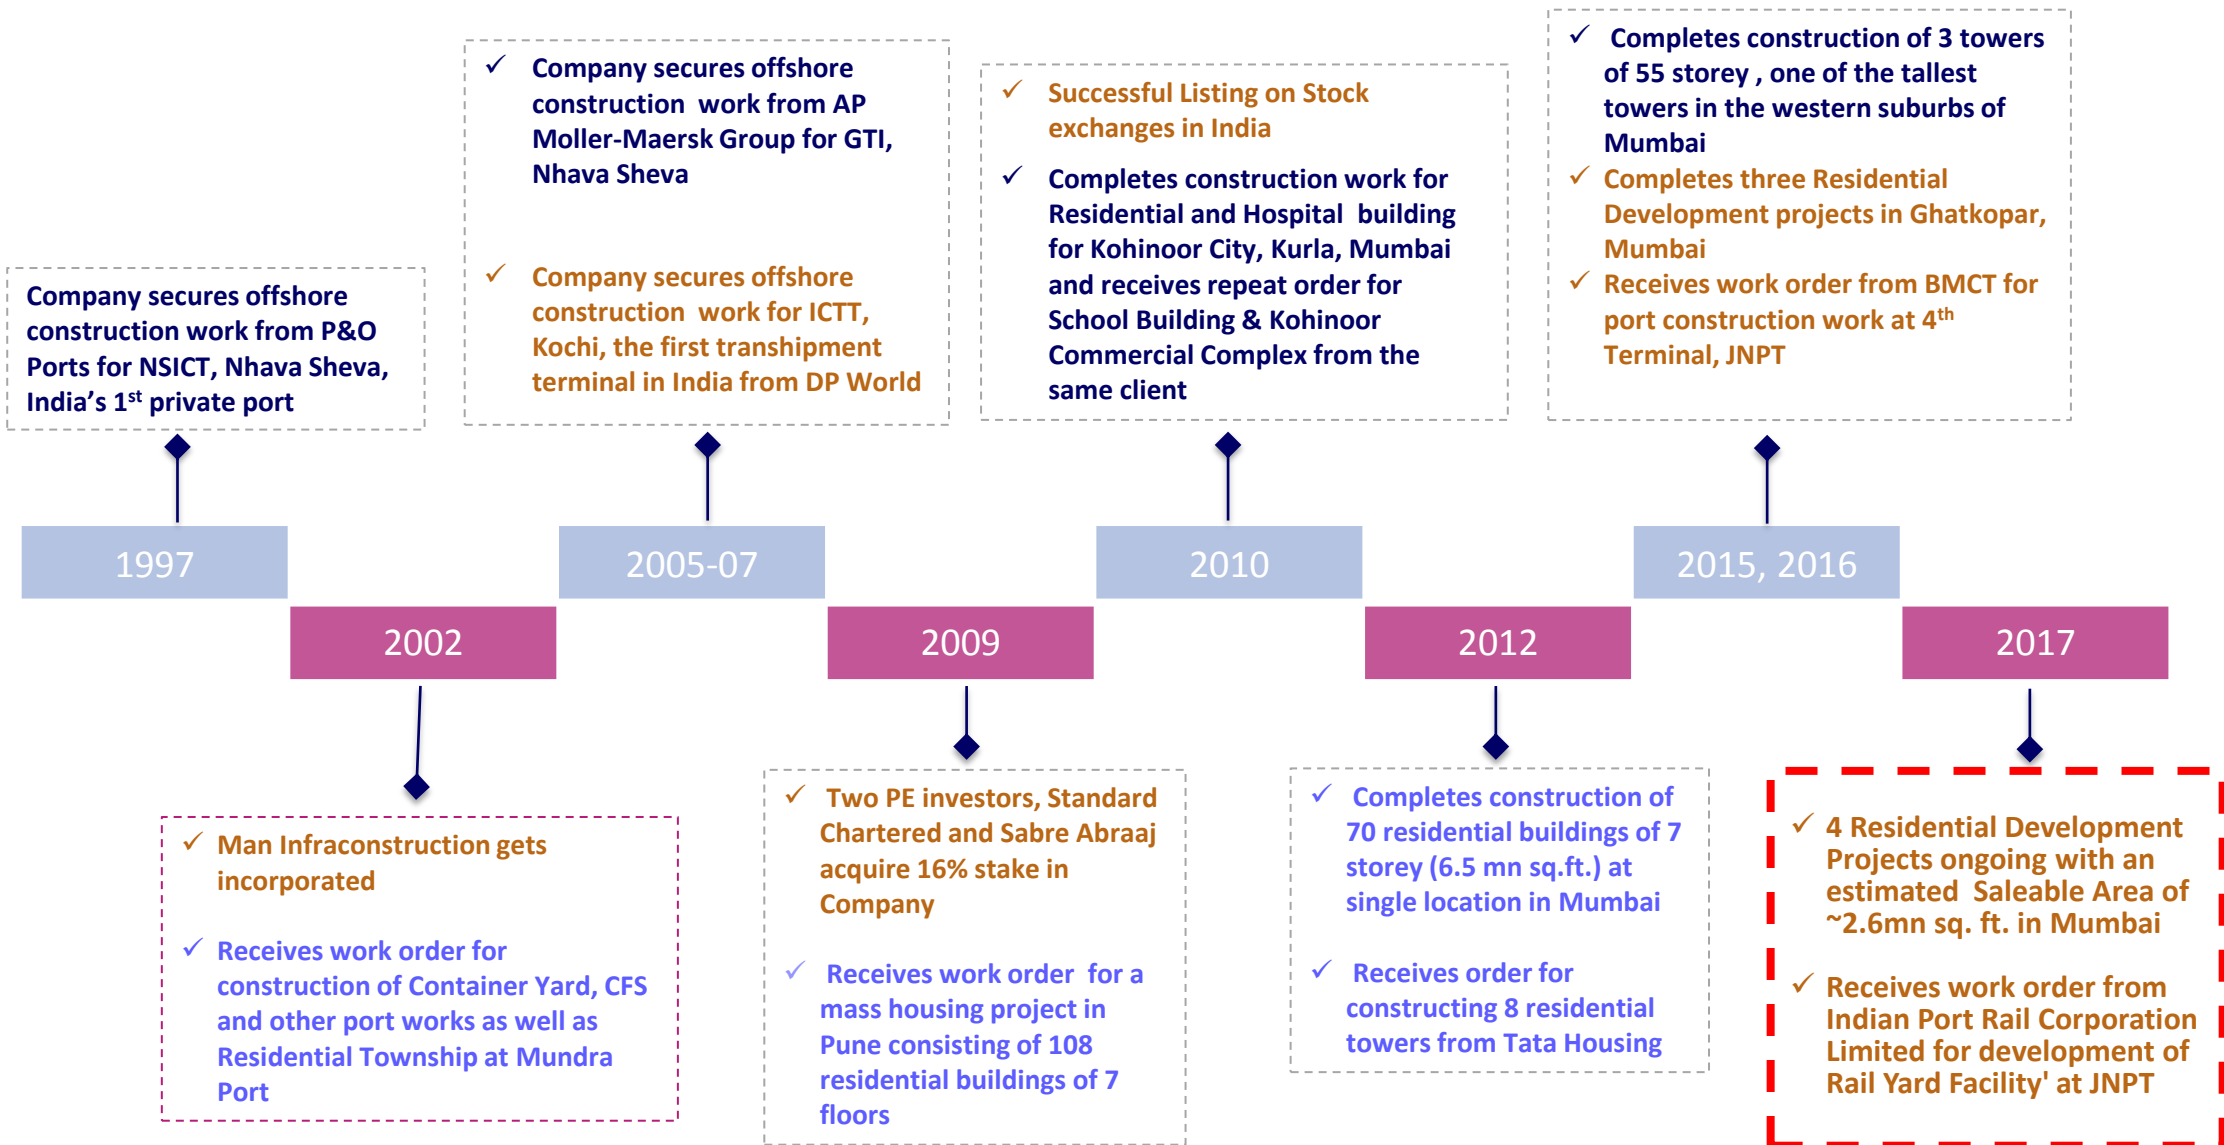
Company secures offshore construction work from P&O Ports for NSICT, Nhava Sheva, India's 1$^{st}$ private port

✓ Company secures offshore construction work from AP Moller-Maersk Group for GTI, Nhava Sheva

✓ Company secures offshore construction work for ICTT, Kochi, the first transhipment terminal in India from DP World

✓ Successful Listing on Stock exchanges in India

✓ Completes construction work for Residential and Hospital building for Kohinoor City, Kurla, Mumbai and receives repeat order for School Building & Kohinoor Commercial Complex from the same client

✓ Completes construction of 3 towers of 55 storey , one of the tallest towers in the western suburbs of Mumbai

✓ Completes three Residential Development projects in Ghatkopar, Mumbai

✓ Receives work order from BMCT for port construction work at 4$^{th}$ Terminal, JNPT

1997

2005-07

2010

2015, 2016

2002

2009

2012

2017

✓ Man Infraconstruction gets incorporated

✓ Receives work order for construction of Container Yard, CFS and other port works as well as Residential Township at Mundra Port

✓ Two PE investors, Standard Chartered and Sabre Abraaj acquire 16% stake in Company

✓ Receives work order for a mass housing project in Pune consisting of 108 residential buildings of 7 floors

✓ Completes construction of 70 residential buildings of 7 storey (6.5 mn sq.ft.) at single location in Mumbai

✓ Receives order for constructing 8 residential towers from Tata Housing

✓ 4 Residential Development Projects ongoing with an estimated Saleable Area of ~2.6mn sq. ft. in Mumbai

✓ Receives work order from Indian Port Rail Corporation Limited for development of Rail Yard Facility' at JNPT